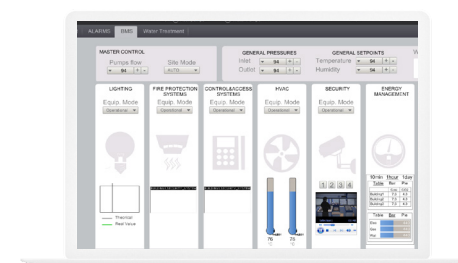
ALARMS BMS Water Treatment

MASTER CONTROL
Pumps flow 94
Site Mode AUTO

GENERAL PRESSURES
Inlet 94
Outlet 94

GENERAL SETPOINTS
Temperature 94
Humidity 94

LIGHTING
Equip. Mode
Operational

Predicted
Real Value

FIRE PROTECTION SYSTEMS
Equip. Mode
Operational

CONTROL&ACCESS SYSTEMS
Equip. Mode
Operational

HVAC
Equip. Mode
Operational
76
76

SECURITY
Equip. Mode
Operational
1 2 3 4

ENERGY MANAGEMENT
10min Table
Hour Table
1day Table
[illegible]
Table
Max
Min